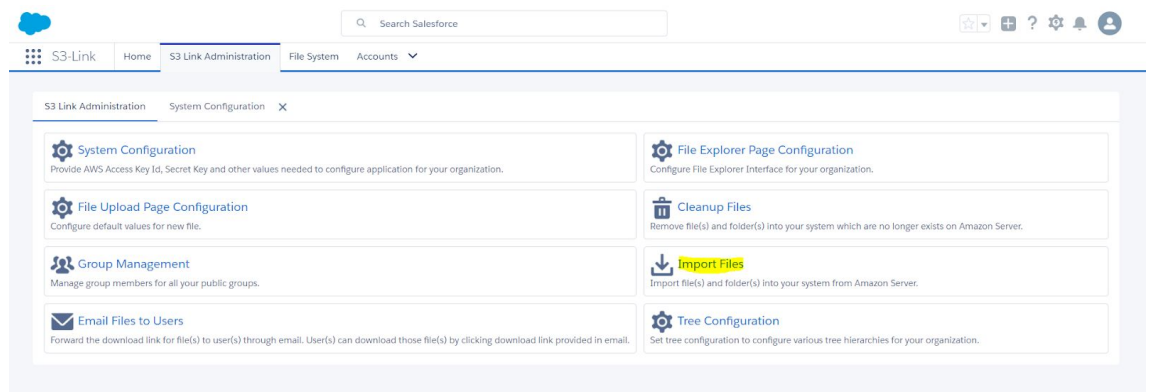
Search Salesforce

S3-Link Home S3 Link Administration File System Accounts

S3 Link Administration System Configuration ×

System Configuration
Provide AWS Access Key Id, Secret Key and other values needed to configure application for your organization.

File Explorer Page Configuration
Configure File Explorer Interface for your organization.

File Upload Page Configuration
Configure default values for new file.

Cleanup Files
Remove file(s) and folder(s) into your system which are no longer exists on Amazon Server.

Group Management
Manage group members for all your public groups.

Import Files
Import file(s) and folder(s) into your system from Amazon Server.

Email Files to Users
Forward the download link for file(s) to user(s) through email. User(s) can download those file(s) by clicking download link provided in email.

Tree Configuration
Set tree configuration to configure various tree hierarchies for your organization.